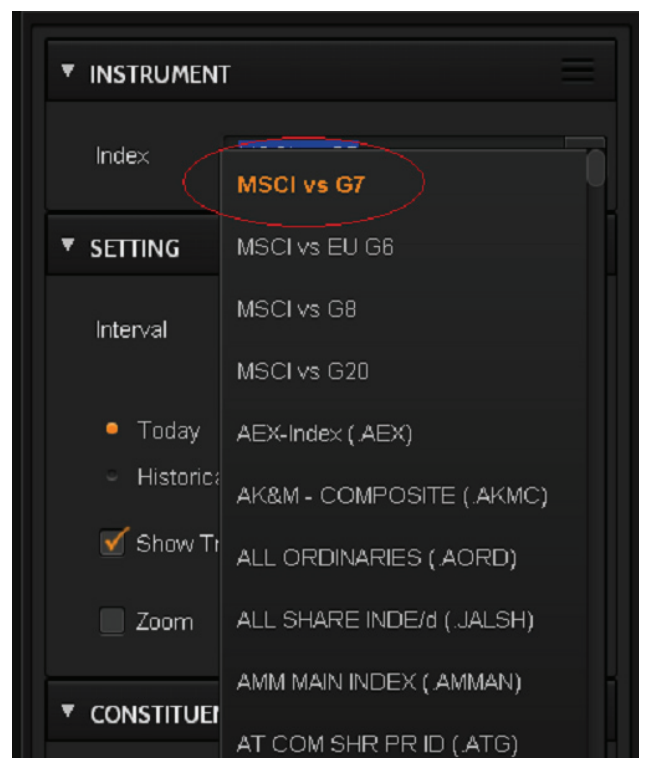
▼ INSTRUMENT

Index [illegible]

MSCI vs G7

▼ SETTING

MSCI vs EU G6

MSCI vs G8

Interval

MSCI vs G20

Today

AEX-Index (.AEX)

Historica

AK&M - COMPOSITE (.AKMC)

Show Tr

ALL ORDINARIES (.AORD)

Zoom

ALL SHARE INDE/d (.JALSH)

AMM MAIN INDEX (.AMMAN)

▼ CONSTITUE

AT COM SHR PR ID (.ATG)